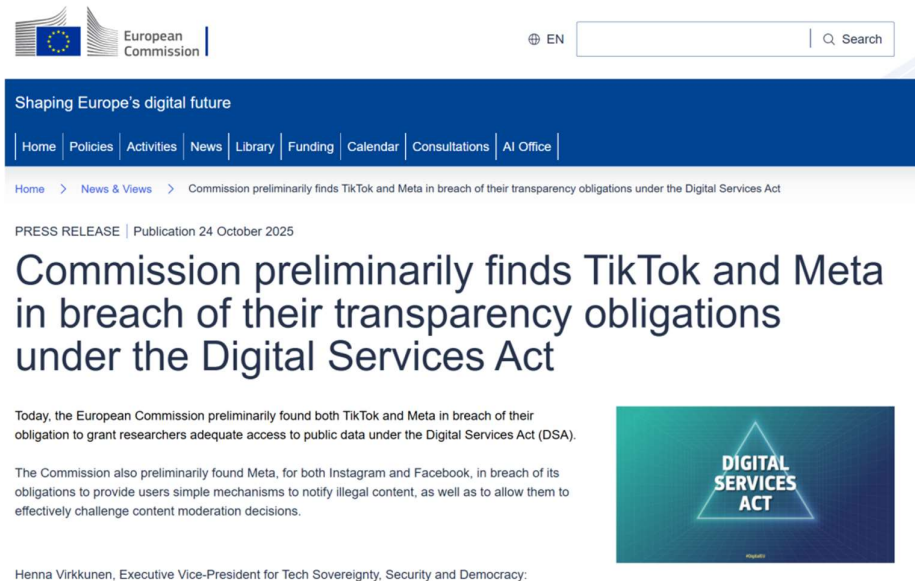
European Commission

EN

Search

Shaping Europe's digital future

Home | Policies | Activities | News | Library | Funding | Calendar | Consultations | AI Office

Home > News & Views > Commission preliminarily finds TikTok and Meta in breach of their transparency obligations under the Digital Services Act

PRESS RELEASE | Publication 24 October 2025

Commission preliminarily finds TikTok and Meta in breach of their transparency obligations under the Digital Services Act

Today, the European Commission preliminarily found both TikTok and Meta in breach of their obligation to grant researchers adequate access to public data under the Digital Services Act (DSA).

The Commission also preliminarily found Meta, for both Instagram and Facebook, in breach of its obligations to provide users simple mechanisms to notify illegal content, as well as to allow them to effectively challenge content moderation decisions.

DIGITAL SERVICES ACT

#DigitalEU

Henna Virkkunen, Executive Vice-President for Tech Sovereignty, Security and Democracy: